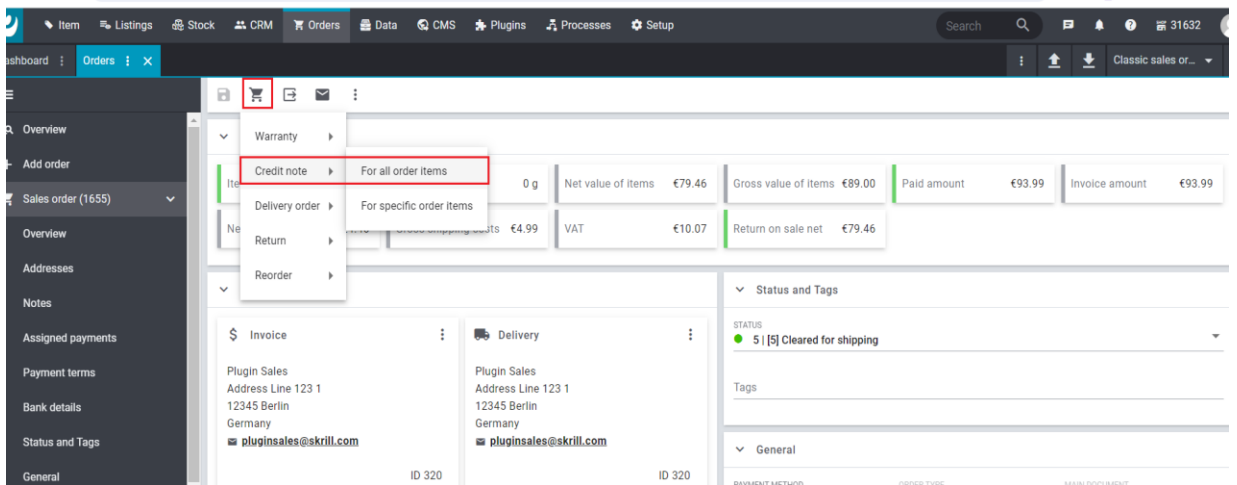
Item Listings Stock CRM Orders Data CMS Plugins Processes Setup Search 31632

ashboard ⋮ Orders ⋮ ✕

Classic sales or...

Overview
Add order
Sales order (1655)
Overview
Addresses
Notes
Assigned payments
Payment terms
Bank details
Status and Tags
General

Warranty
Credit note
Delivery order
Return
Reorder

For all order items
For specific order items

Ite
0 g
Net value of items €79.46
Gross value of items €89.00
Paid amount €93.99
Invoice amount €93.99
Ne
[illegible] shipping costs €4.99
VAT €10.07
Return on sale net €79.46

Status and Tags
STATUS
5 | [5] Cleared for shipping
Tags

General
PAYMENT METHOD

$ Invoice
Plugin Sales
Address Line 123 1
12345 Berlin
Germany
pluginsales@skrill.com
ID 320

Delivery
Plugin Sales
Address Line 123 1
12345 Berlin
Germany
pluginsales@skrill.com
ID 320